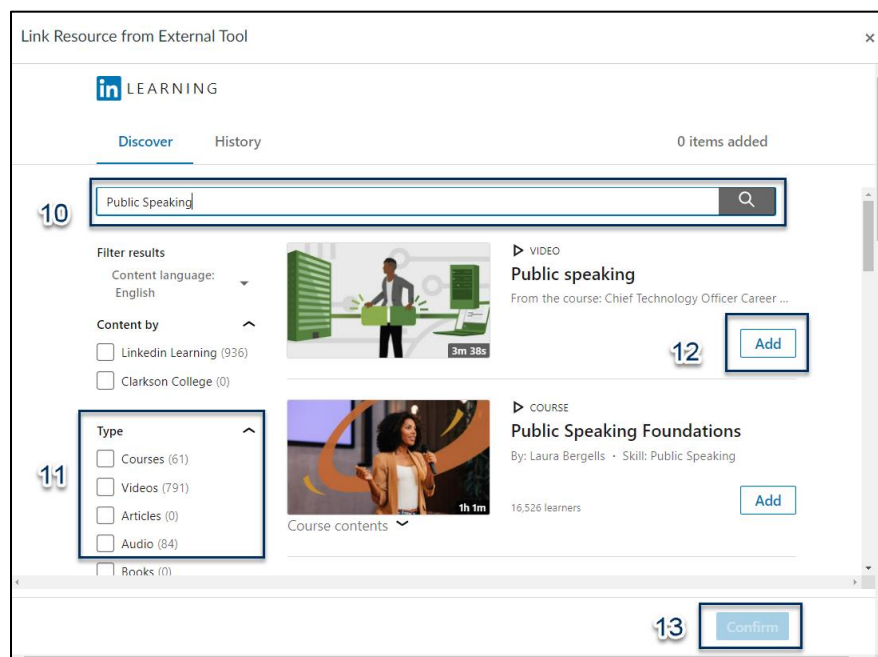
Link Resource from External Tool

×

in LEARNING

Discover History 0 items added

10

Public Speaking

Filter results

Content language: English

Content by

Linkedin Learning (936)

Clarkson College (0)

11

Type

Courses (61)

Videos (791)

Articles (0)

Audio (84)

Books (0)

3m 38s

VIDEO

Public speaking

From the course: Chief Technology Officer Career ...

12

Add

1h 1m

Course contents

COURSE

Public Speaking Foundations

By: Laura Bergells · Skill: Public Speaking

16,526 learners

Add

13

Confirm